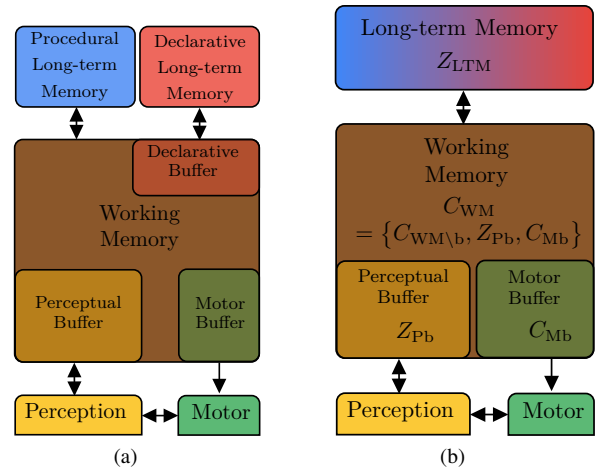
Procedural Long-term Memory

Declarative Long-term Memory

Declarative Buffer

Working Memory

Perceptual Buffer

Motor Buffer

Perception

Motor

(a)

Long-term Memory

$Z_{\mathrm{LTM}}$

Working Memory

$C_{\mathrm{WM}}$

$= \{C_{\mathrm{WM}\backslash\mathrm{b}}, Z_{\mathrm{Pb}}, C_{\mathrm{Mb}}\}$

Perceptual Buffer

$Z_{\mathrm{Pb}}$

Motor Buffer

$C_{\mathrm{Mb}}$

Perception

Motor

(b)